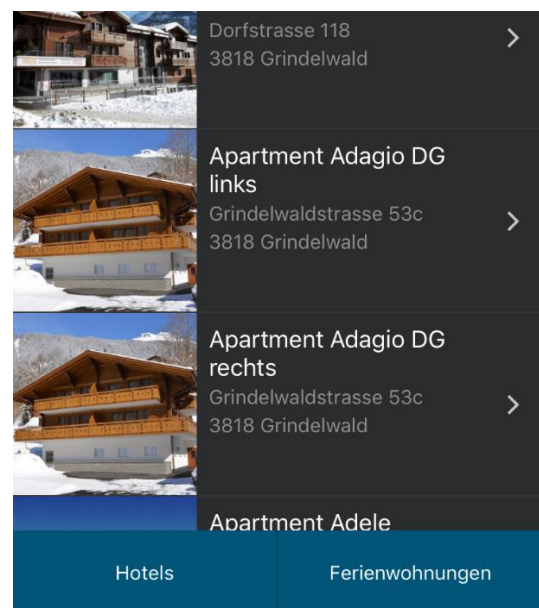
Dorfstrasse 118
3818 Grindelwald

Apartment Adagio DG links
Grindelwaldstrasse 53c
3818 Grindelwald

Apartment Adagio DG rechts
Grindelwaldstrasse 53c
3818 Grindelwald

Apartment Adele

Hotels

Ferienwohnungen